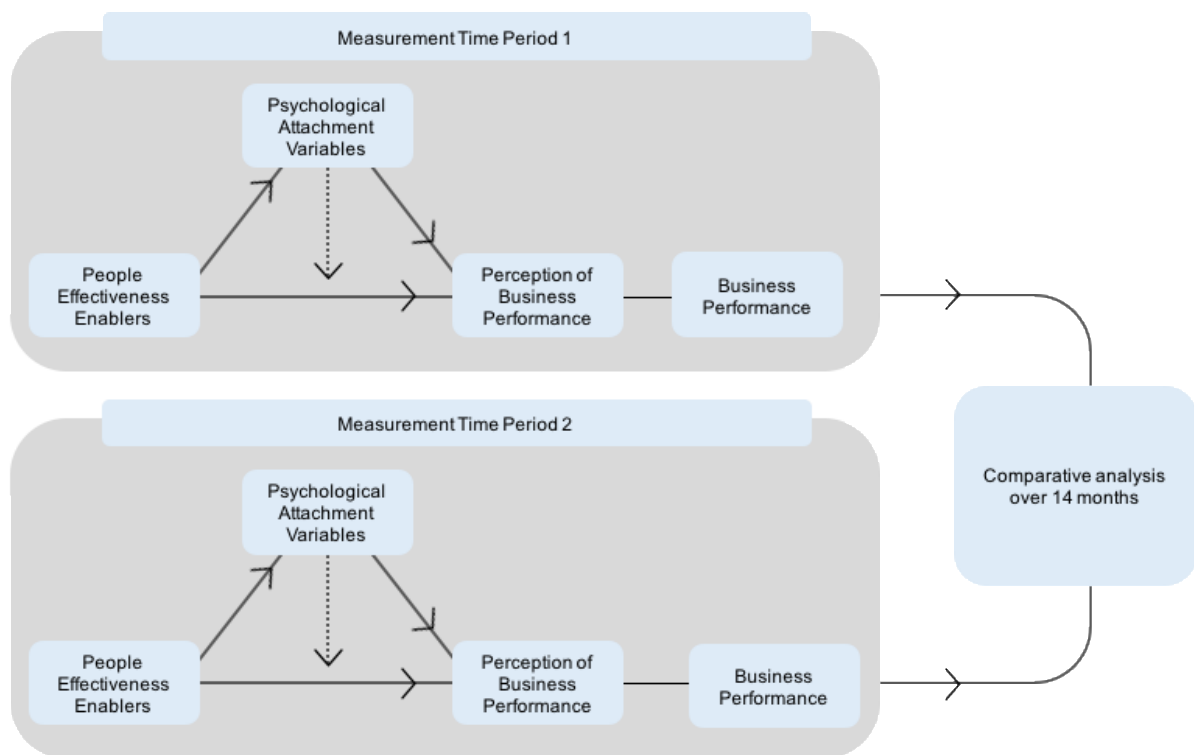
Measurement Time Period 1

Psychological Attachment Variables

People Effectiveness Enablers

Perception of Business Performance

Business Performance

Measurement Time Period 2

Psychological Attachment Variables

People Effectiveness Enablers

Perception of Business Performance

Business Performance

Comparative analysis over 14 months